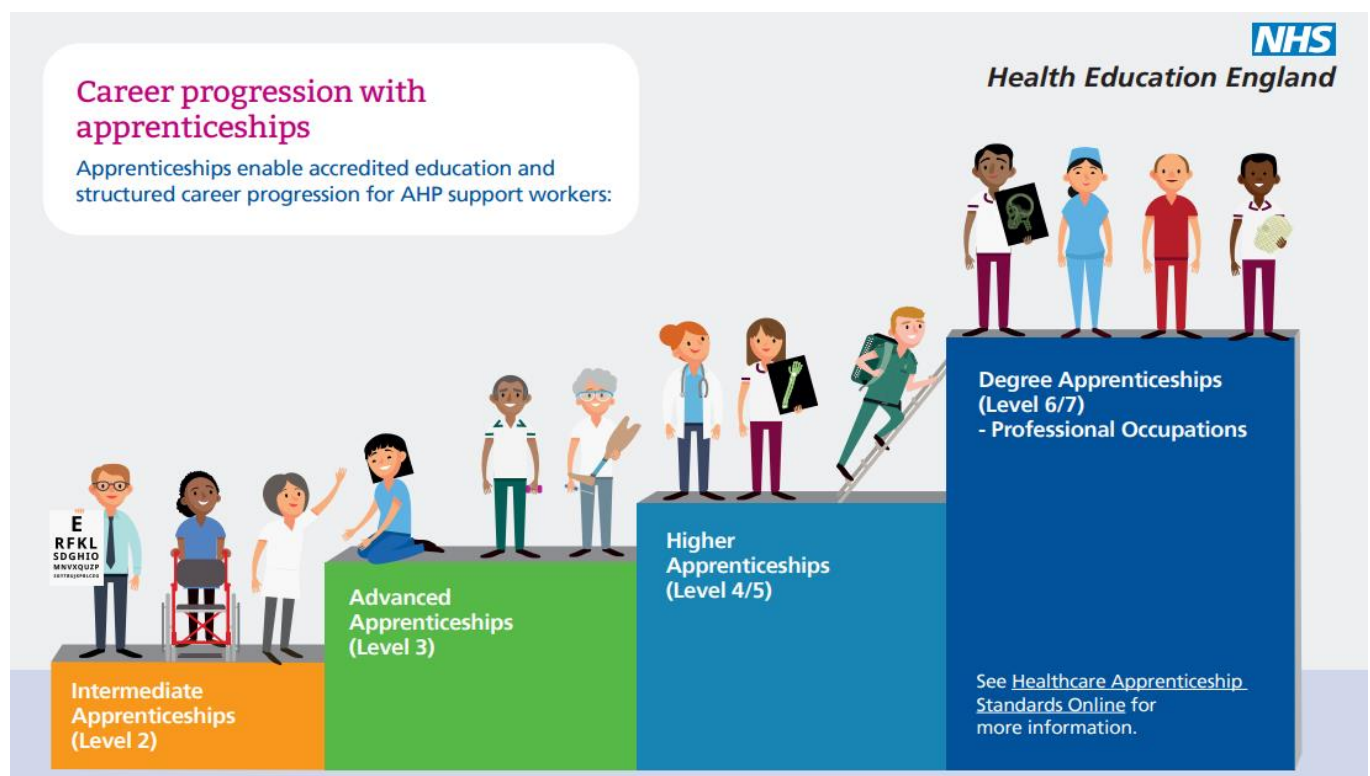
NHS
Health Education England

Career progression with apprenticeships

Apprenticeships enable accredited education and structured career progression for AHP support workers:

E
RFKL
SDGHIO
MNVXQUZP
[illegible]

Intermediate Apprenticeships (Level 2)

Advanced Apprenticeships (Level 3)

Higher Apprenticeships (Level 4/5)

Degree Apprenticeships (Level 6/7)
- Professional Occupations

See Healthcare Apprenticeship Standards Online for more information.